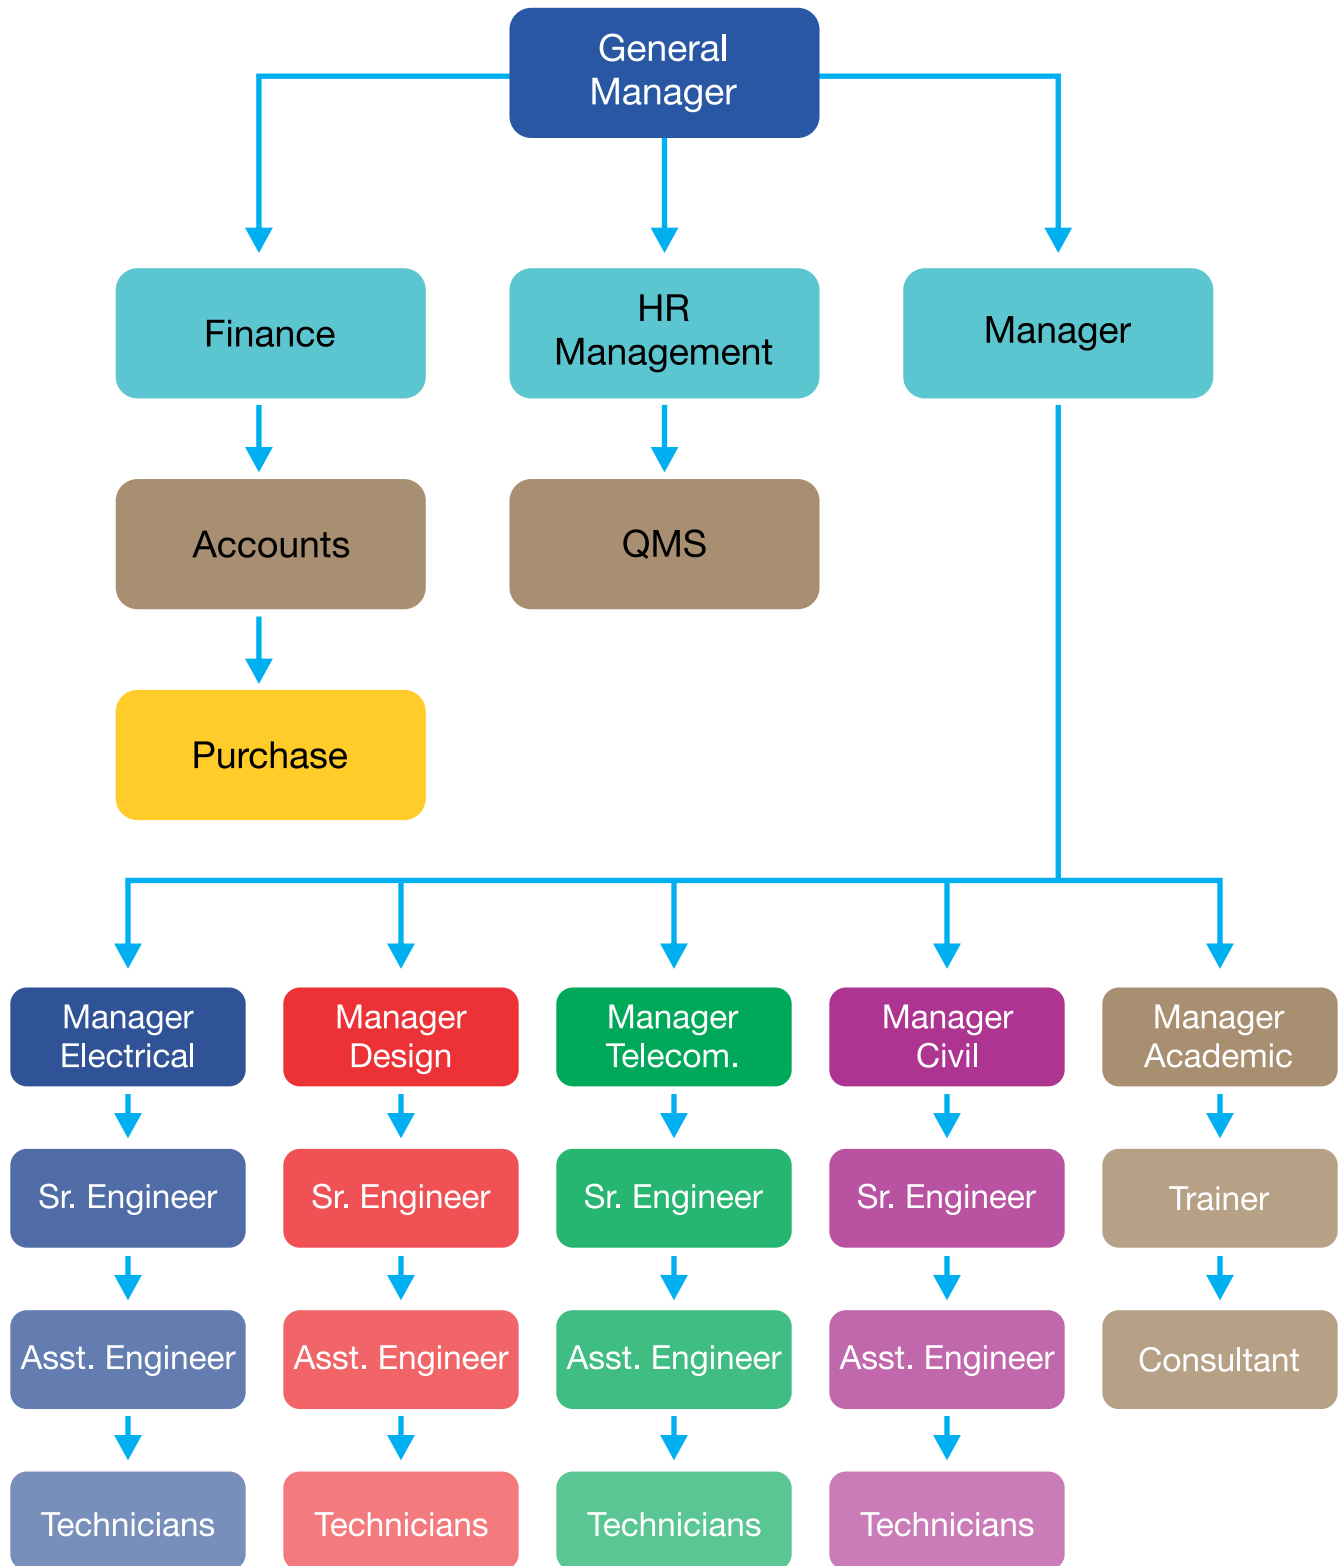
General Manager

Finance

HR Management

Manager

Accounts

QMS

Purchase

Manager Electrical

Sr. Engineer

Asst. Engineer

Technicians

Manager Design

Sr. Engineer

Asst. Engineer

Technicians

Manager Telecom.

Sr. Engineer

Asst. Engineer

Technicians

Manager Civil

Sr. Engineer

Asst. Engineer

Technicians

Manager Academic

Trainer

Consultant